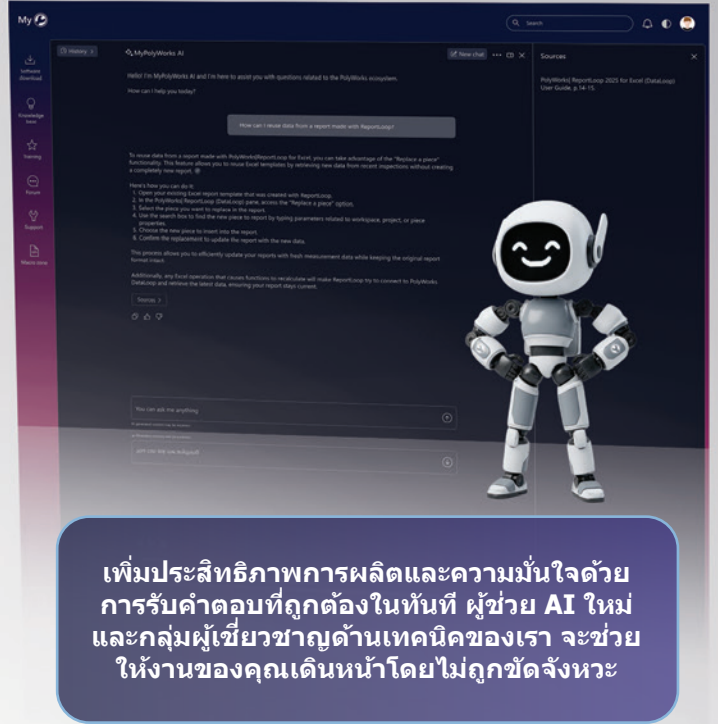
My

Search

Software Download

Knowledge base

Training

Forum

Support

Share zone

History

MyPolyWorks AI

New chat

Sources

PolyWorks|ReportLoop 2025 for Excel (DataLoop) User Guide, p.14-15.

Hello! I'm MyPolyWorks AI and I'm here to assist you with questions related to the PolyWorks ecosystem.

How can I help you today?

How can I reuse data from a report made with ReportLoop?

To reuse data from a report made with PolyWorks|ReportLoop for Excel, you can take advantage of the "Replace a piece" functionality. This feature allows you to reuse Excel templates by retrieving new data from recent inspections without creating a completely new report.

Here's how you can do it:
1. Open your existing Excel report template that was created with ReportLoop.
2. In the PolyWorks|ReportLoop (DataLoop) pane, access the "Replace a piece" option.
3. Select the piece you want to replace in the report.
4. Use the search box to find the new piece to report by typing parameters related to workspace, project, or piece properties.
5. Choose the new piece to insert into the report.
6. Confirm the replacement to update the report with the new data.

This process allows you to efficiently update your reports with fresh measurement data while keeping the original report format intact.

Additionally, any Excel operation that causes functions to recalculate will make ReportLoop try to connect to PolyWorks DataLoop and retrieve the latest data, ensuring your report stays current.

Sources

You can ask me anything

เพิ่มประสิทธิภาพการผลิตและความมั่นใจด้วยการรับคำตอบที่ถูกต้องในทันที ผู้ช่วย AI ใหม่และกลุ่มผู้เชี่ยวชาญด้านเทคนิคของเรา จะช่วยให้งานของคุณเดินหน้าโดยไม่ถูกขัดจังหวะ